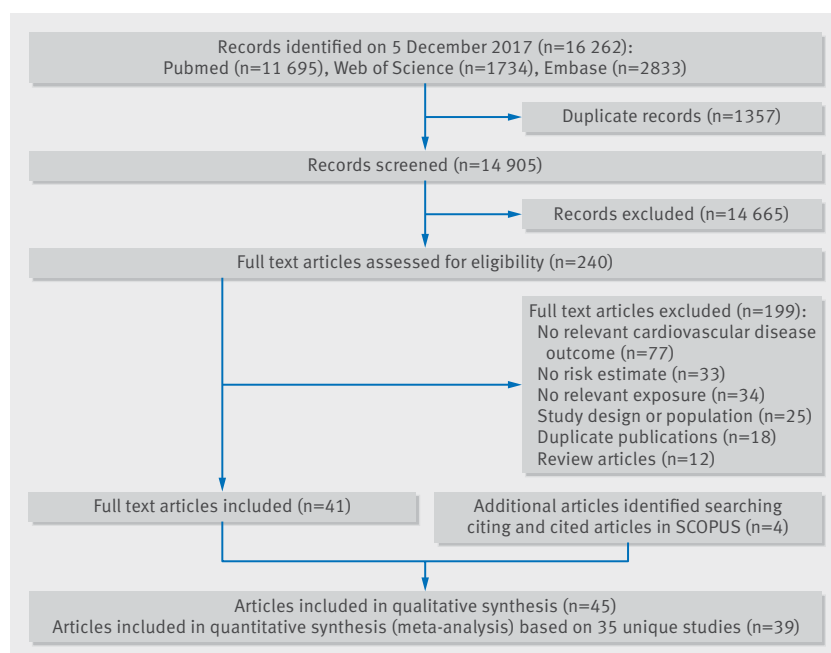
Records identified on 5 December 2017 (n=16 262):
Pubmed (n=11 695), Web of Science (n=1734), Embase (n=2833)

Duplicate records (n=1357)

Records screened (n=14 905)

Records excluded (n=14 665)

Full text articles assessed for eligibility (n=240)

Full text articles excluded (n=199):
No relevant cardiovascular disease outcome (n=77)
No risk estimate (n=33)
No relevant exposure (n=34)
Study design or population (n=25)
Duplicate publications (n=18)
Review articles (n=12)

Full text articles included (n=41)

Additional articles identified searching citing and cited articles in SCOPUS (n=4)

Articles included in qualitative synthesis (n=45)
Articles included in quantitative synthesis (meta-analysis) based on 35 unique studies (n=39)